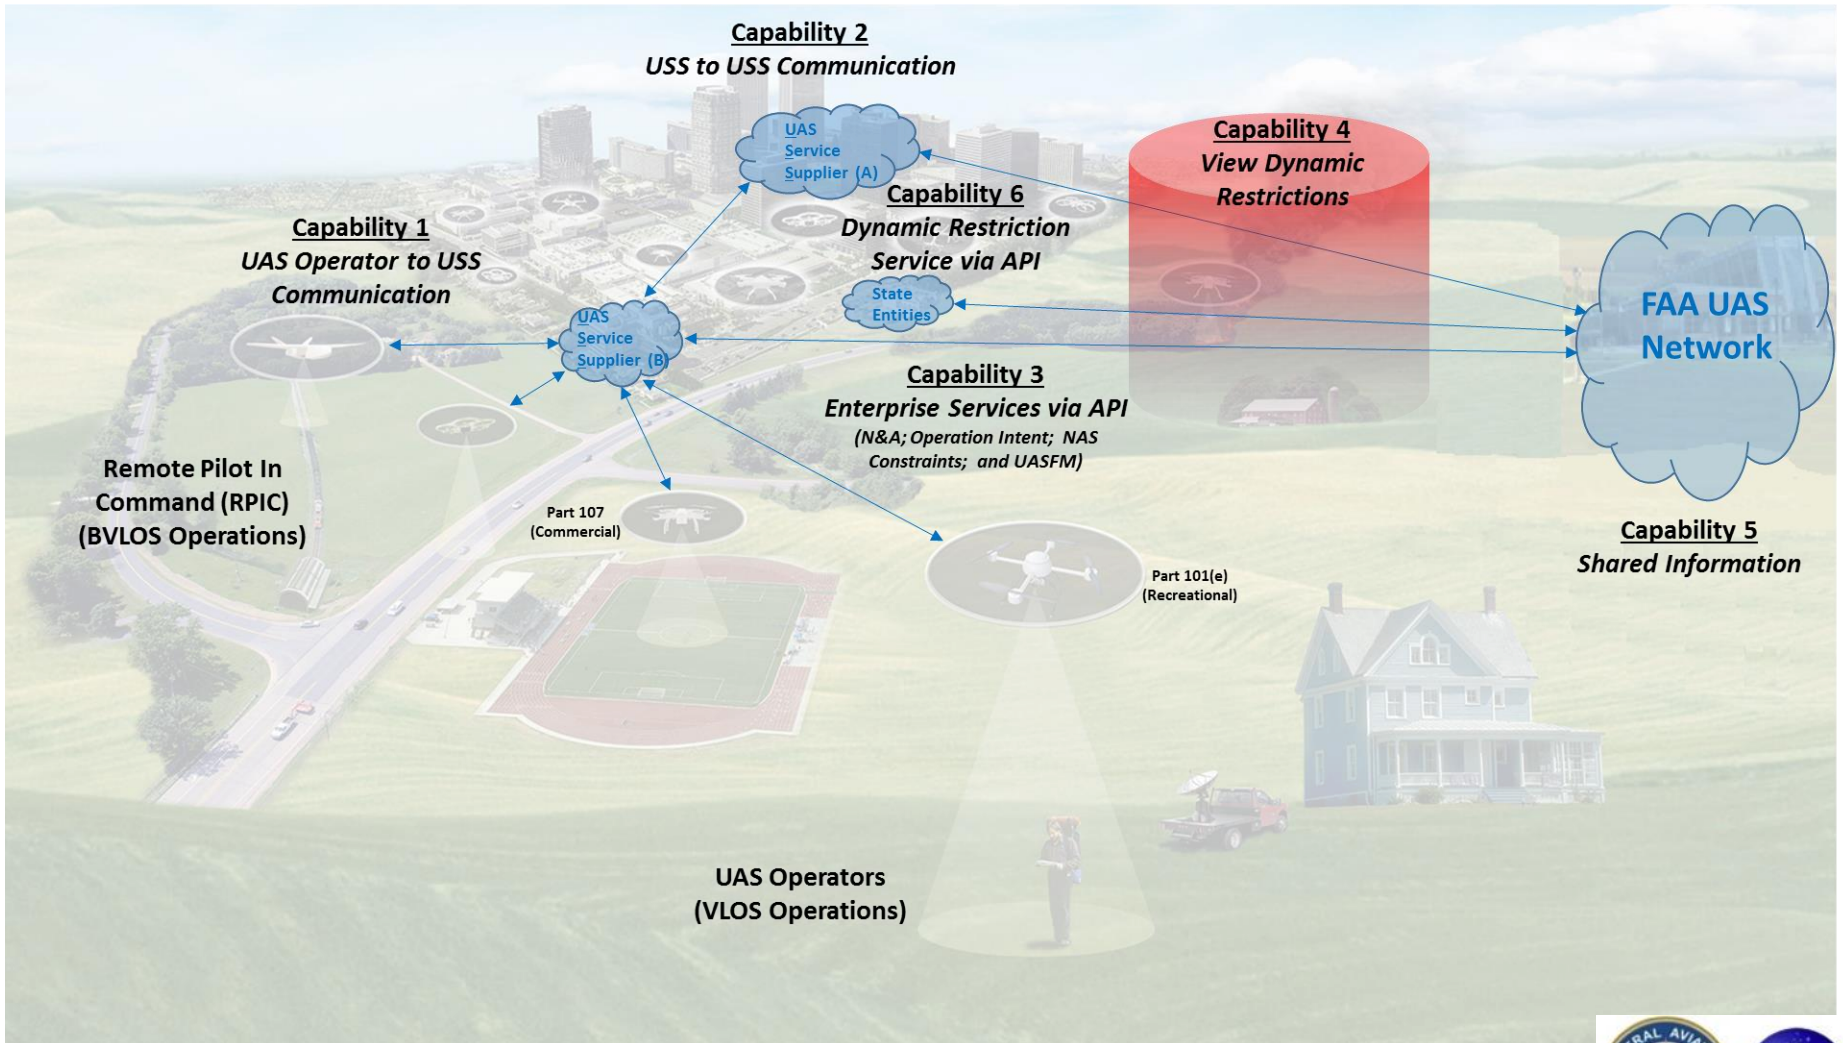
Capability 2
USS to USS Communication

UAS Service Supplier (A)

Capability 4
View Dynamic Restrictions

Capability 6
Dynamic Restriction Service via API

Capability 1
UAS Operator to USS Communication

State Entities

FAA UAS Network

UAS Service Supplier (B)

Capability 3
Enterprise Services via API
(N&A; Operation Intent; NAS Constraints; and UASFM)

Remote Pilot In Command (RPIC) (BVLOS Operations)

Part 107 (Commercial)

Capability 5
Shared Information

Part 101(e) (Recreational)

UAS Operators (VLOS Operations)

RAL AVIA